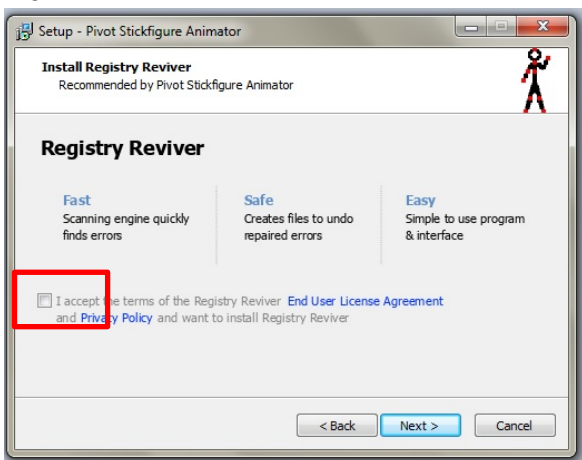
Setup - Pivot Stickfigure Animator

Install Registry Reviver
Recommended by Pivot Stickfigure Animator

Registry Reviver

Fast
Scanning engine quickly finds errors

Safe
Creates files to undo repaired errors

Easy
Simple to use program & interface

I accept the terms of the Registry Reviver End User License Agreement and Privacy Policy and want to install Registry Reviver

< Back
Next >
Cancel